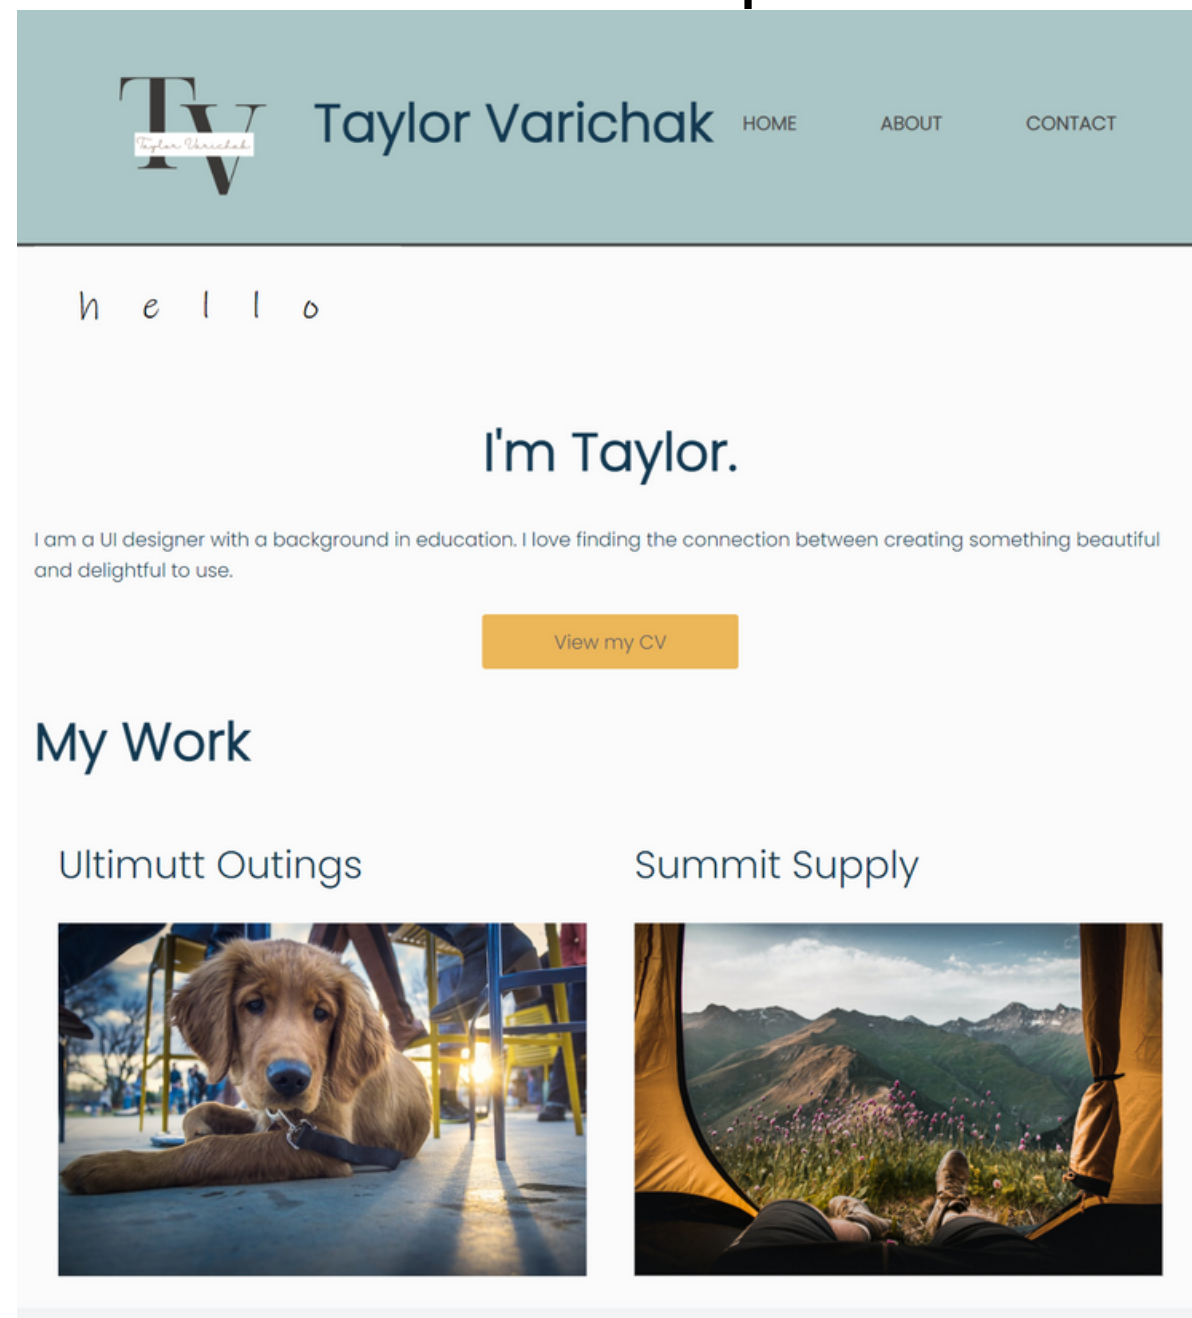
TV
Taylor Varichak

Taylor Varichak

HOME ABOUT CONTACT

h e l l o

I'm Taylor.

I am a UI designer with a background in education. I love finding the connection between creating something beautiful and delightful to use.

View my CV

My Work

Ultimutt Outings

Summit Supply